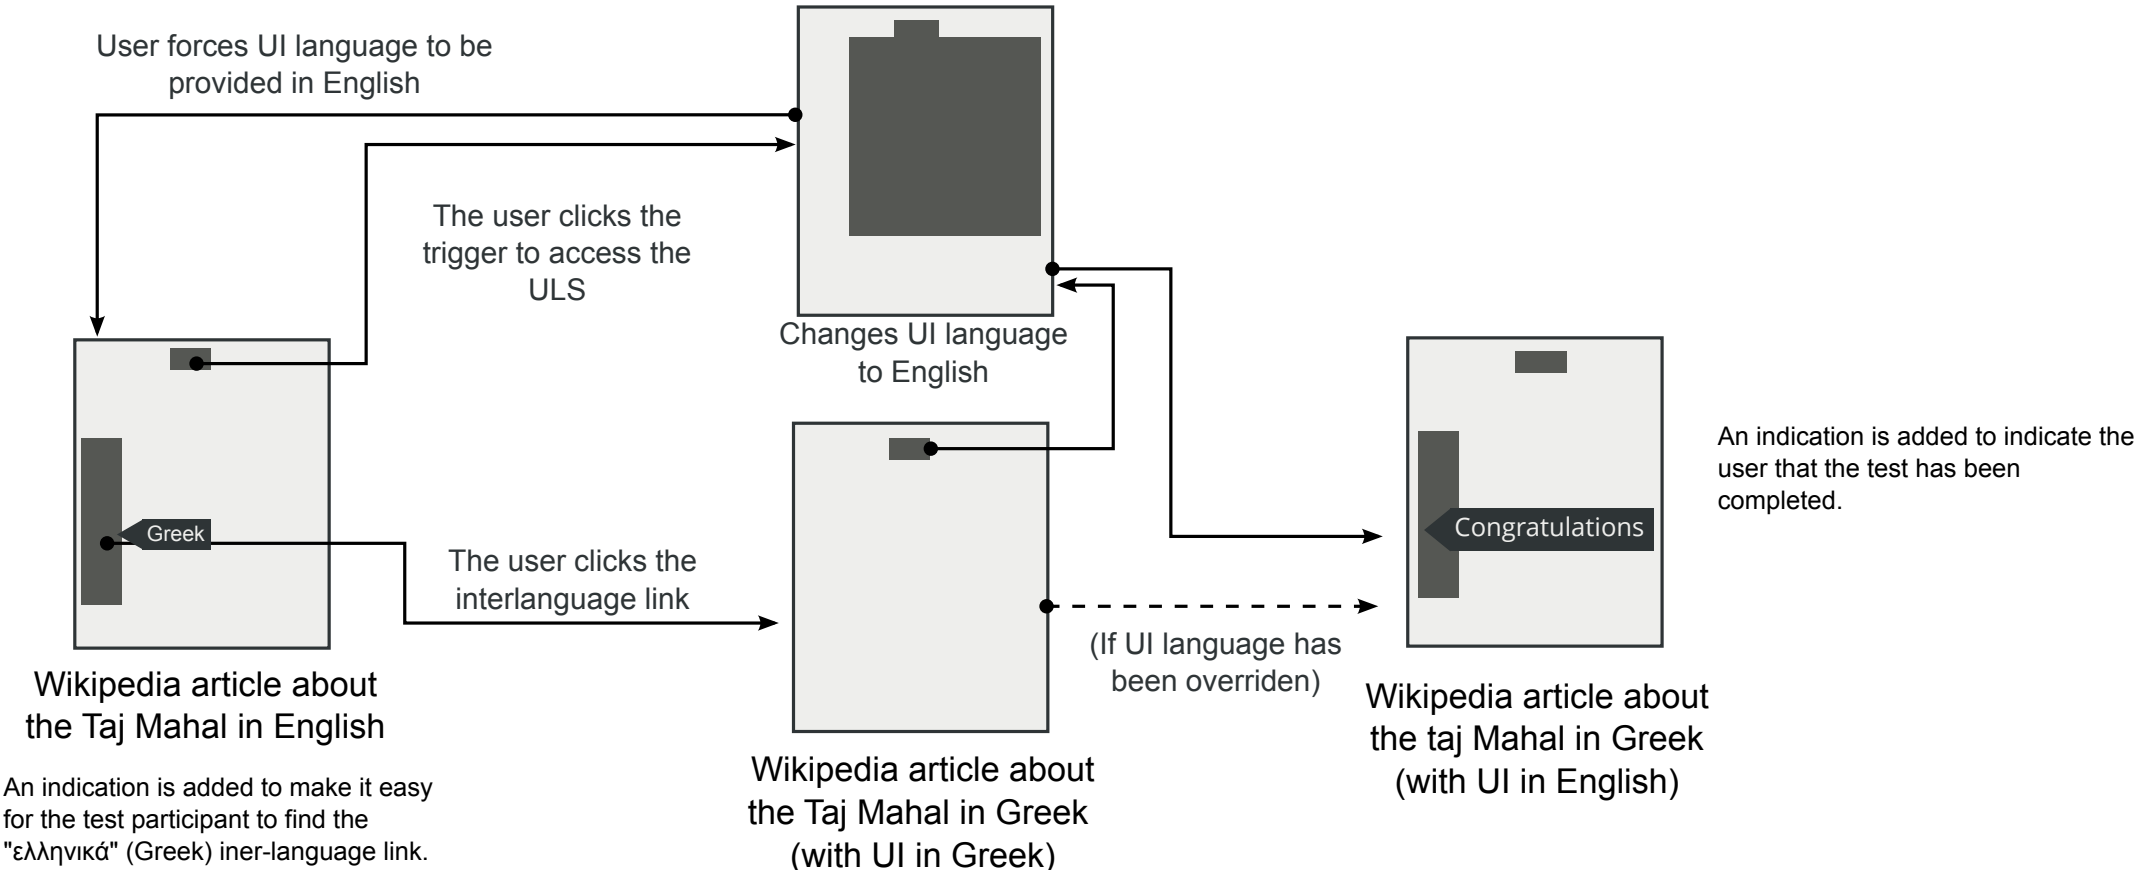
User forces UI language to be provided in English

The user clicks the trigger to access the ULS

Changes UI language to English

Greek

The user clicks the interlanguage link

(If UI language has been overriden)

Congratulations

An indication is added to indicate the user that the test has been completed.

Wikipedia article about the Taj Mahal in English

An indication is added to make it easy for the test participant to find the "ελληνικά" (Greek) iner-language link.

Wikipedia article about the Taj Mahal in Greek (with UI in Greek)

Wikipedia article about the taj Mahal in Greek (with UI in English)